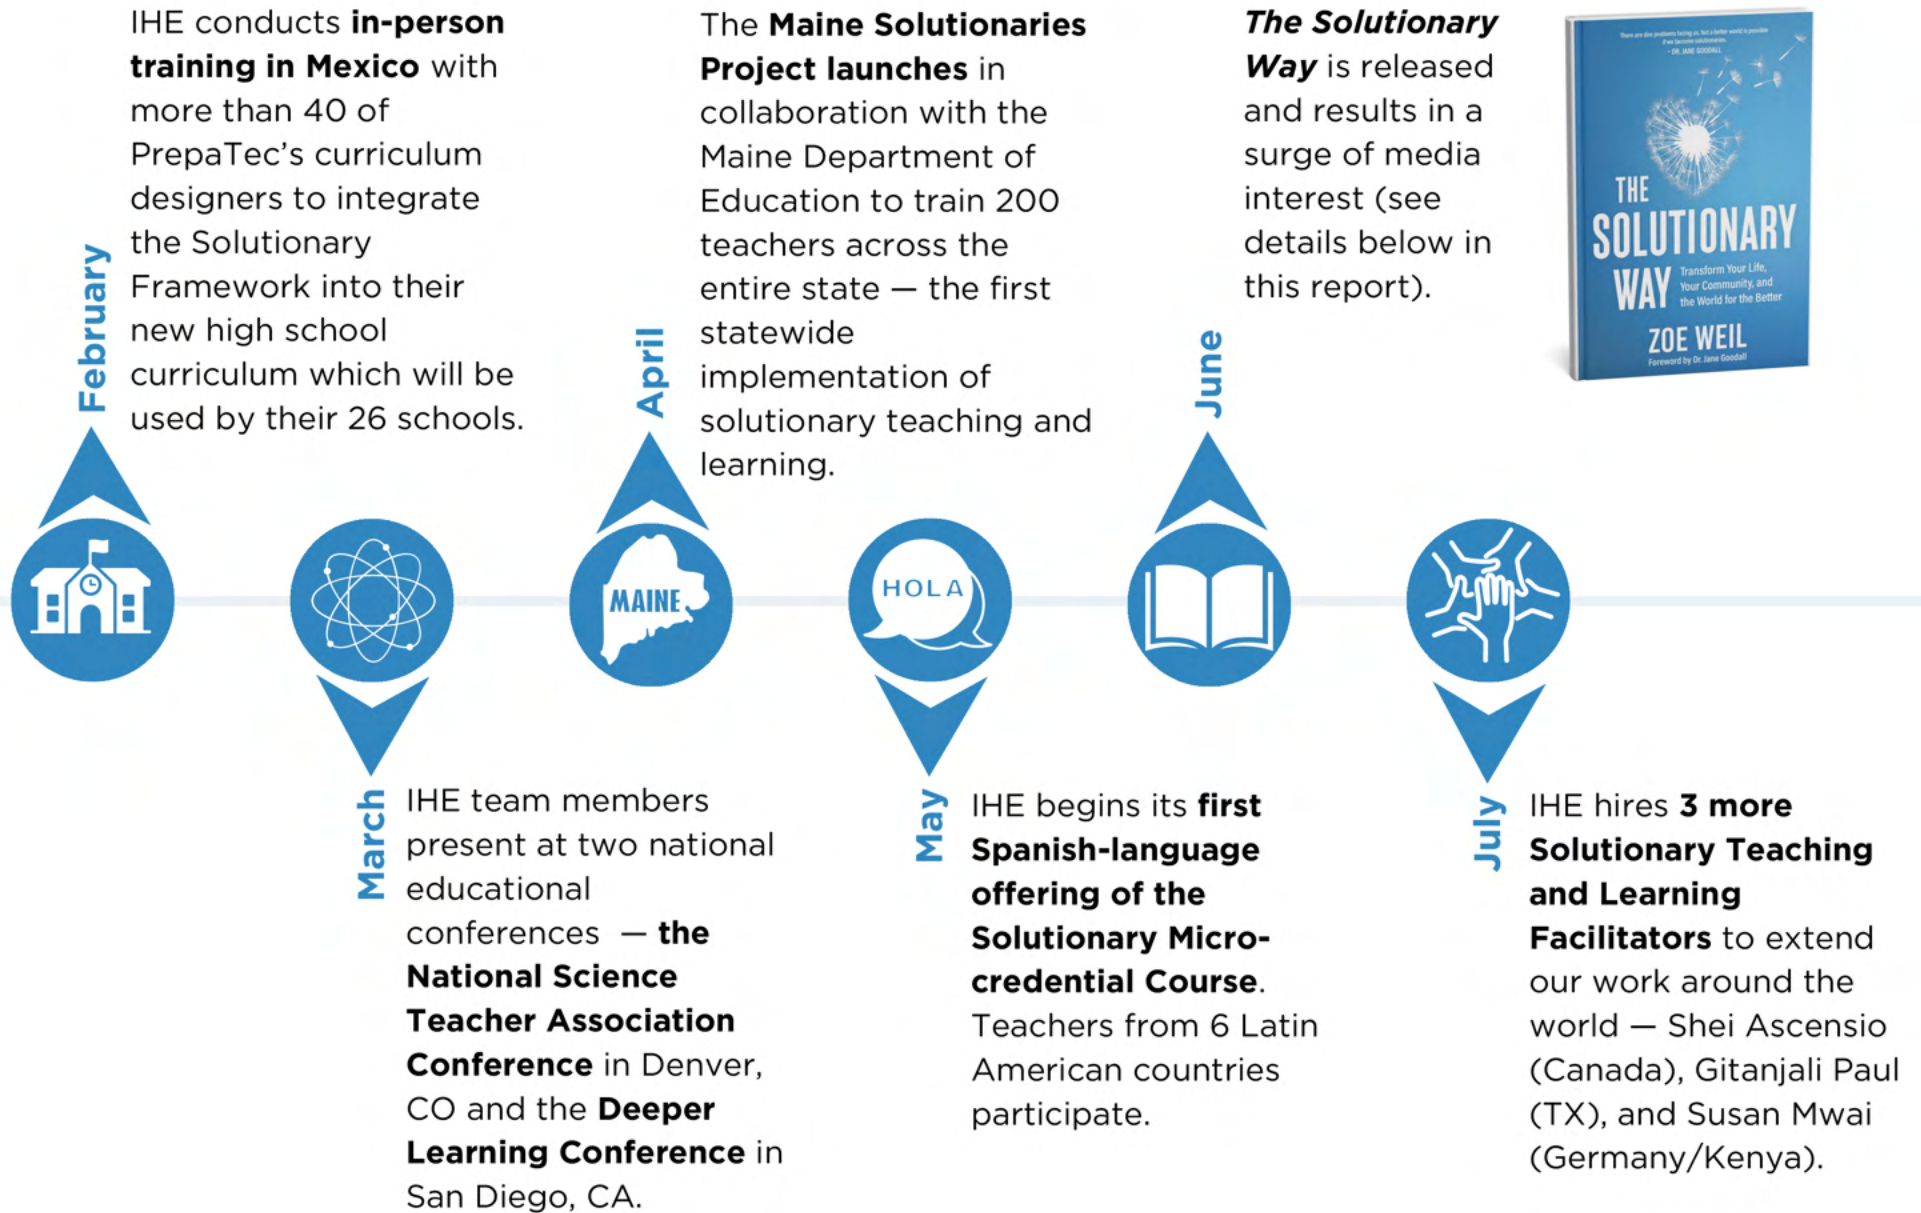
February

IHE conducts **in-person training in Mexico** with more than 40 of PrepaTec's curriculum designers to integrate the Solutionary Framework into their new high school curriculum which will be used by their 26 schools.

March

IHE team members present at two national educational conferences — **the National Science Teacher Association Conference** in Denver, CO and the **Deeper Learning Conference** in San Diego, CA.

April

The **Maine Solutionaries Project launches** in collaboration with the Maine Department of Education to train 200 teachers across the entire state — the first statewide implementation of solutionary teaching and learning.

MAINE

May

HOLA

IHE begins its **first Spanish-language offering of the Solutionary Micro-credential Course**. Teachers from 6 Latin American countries participate.

June

***The Solutionary Way*** is released and results in a surge of media interest (see details below in this report).

There are dire problems facing us, but a better world is possible if we become solutionaries. - DR. JANE GOODALL

THE SOLUTIONARY WAY

Transform Your Life, Your Community, and the World for the Better

ZOE WEIL

Foreword by Dr. Jane Goodall

July

IHE hires **3 more Solutionary Teaching and Learning Facilitators** to extend our work around the world — Shei Ascensio (Canada), Gitanjali Paul (TX), and Susan Mwai (Germany/Kenya).